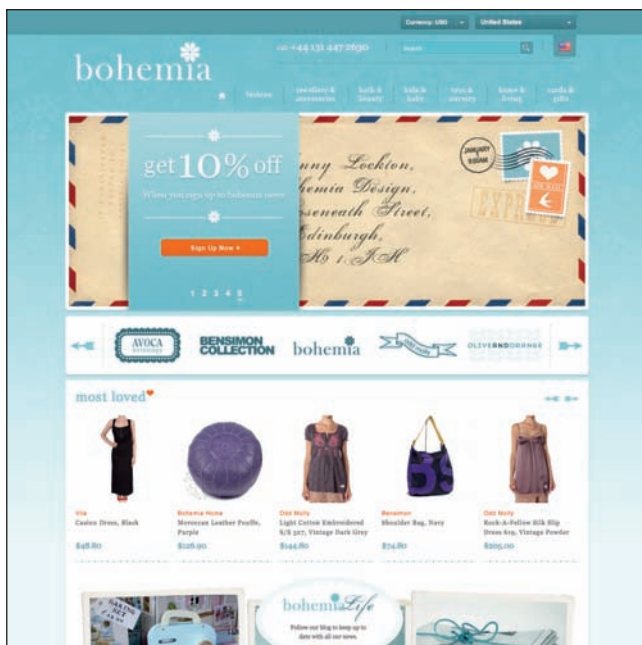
Currency: USD United States

bohemia

+44 131 447 0630 Search

fashion jewellery & accessories bath & beauty baby & baby toys & nursery home & living cards & gifts

get 10% off

When you sign up to bohemia news

Sign Up Now »

1 2 3 4 5

nny Lockton,
hemia Design,
seneath Street,
Edinburgh,
H6 1JH

EXPRESS

AVOCA

BENSIMON COLLECTION

bohemia

OLIVERANDORANGE

most loved

Vie
Caelen Dress, Black
$48.80

Bohemia Home
Moroccan Leather Pouffe, Purple
$126.90

Odd Molly
Light Cotton Embroidered S/S 327, Vintage Dark Grey
$144.80

Bensimon
Shoulder Bag, Navy
$74.80

Odd Molly
Rock-A-Fellow Silk Slip Dress 619, Vintage Powder
$205.00

bohemiaLife
Follow our blog to keep up to date with all our news.